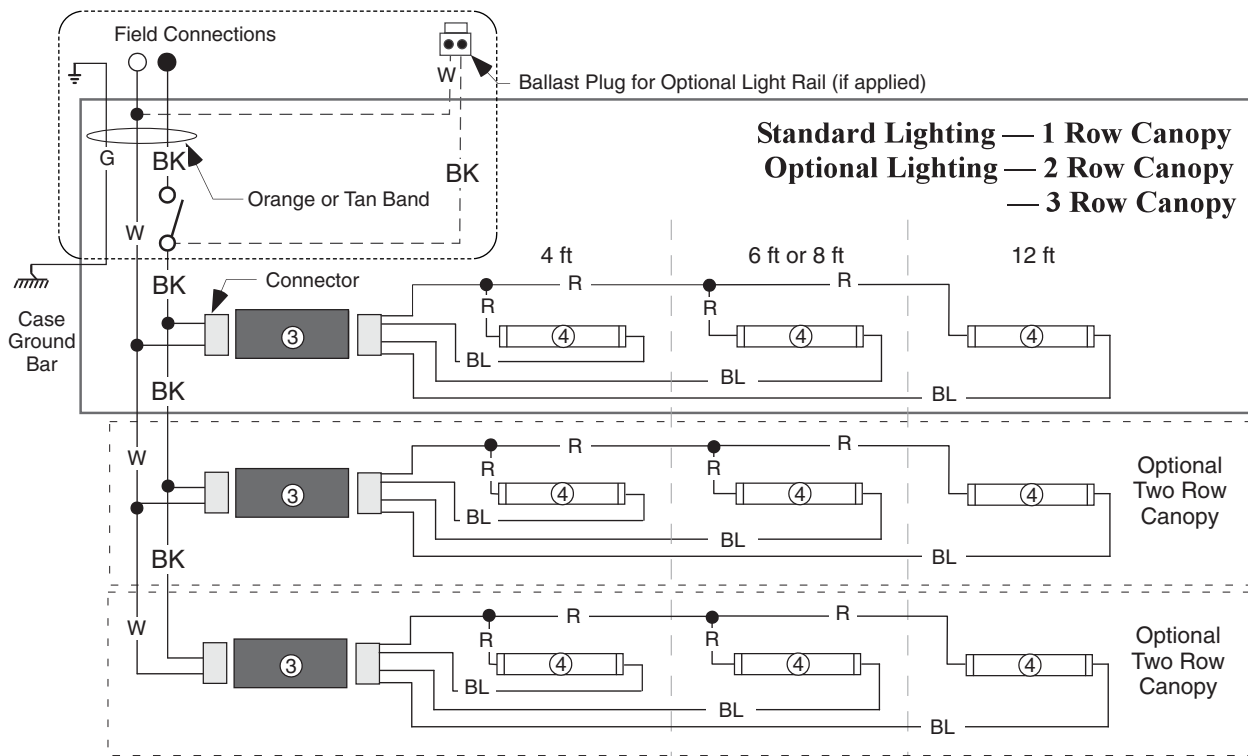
Field Connections

W

Ballast Plug for Optional Light Rail (if applied)

Standard Lighting — 1 Row Canopy
Optional Lighting — 2 Row Canopy
— 3 Row Canopy

G

BK

BK

Orange or Tan Band

W

BK

Connector

Case Ground Bar

4 ft

6 ft or 8 ft

12 ft

R

R

R

R

③

④

④

④

BL

BL

BL

BK

W

R

R

R

R

③

④

④

④

BL

BL

BL

Optional Two Row Canopy

BK

W

R

R

R

R

③

④

④

④

BL

BL

BL

Optional Two Row Canopy